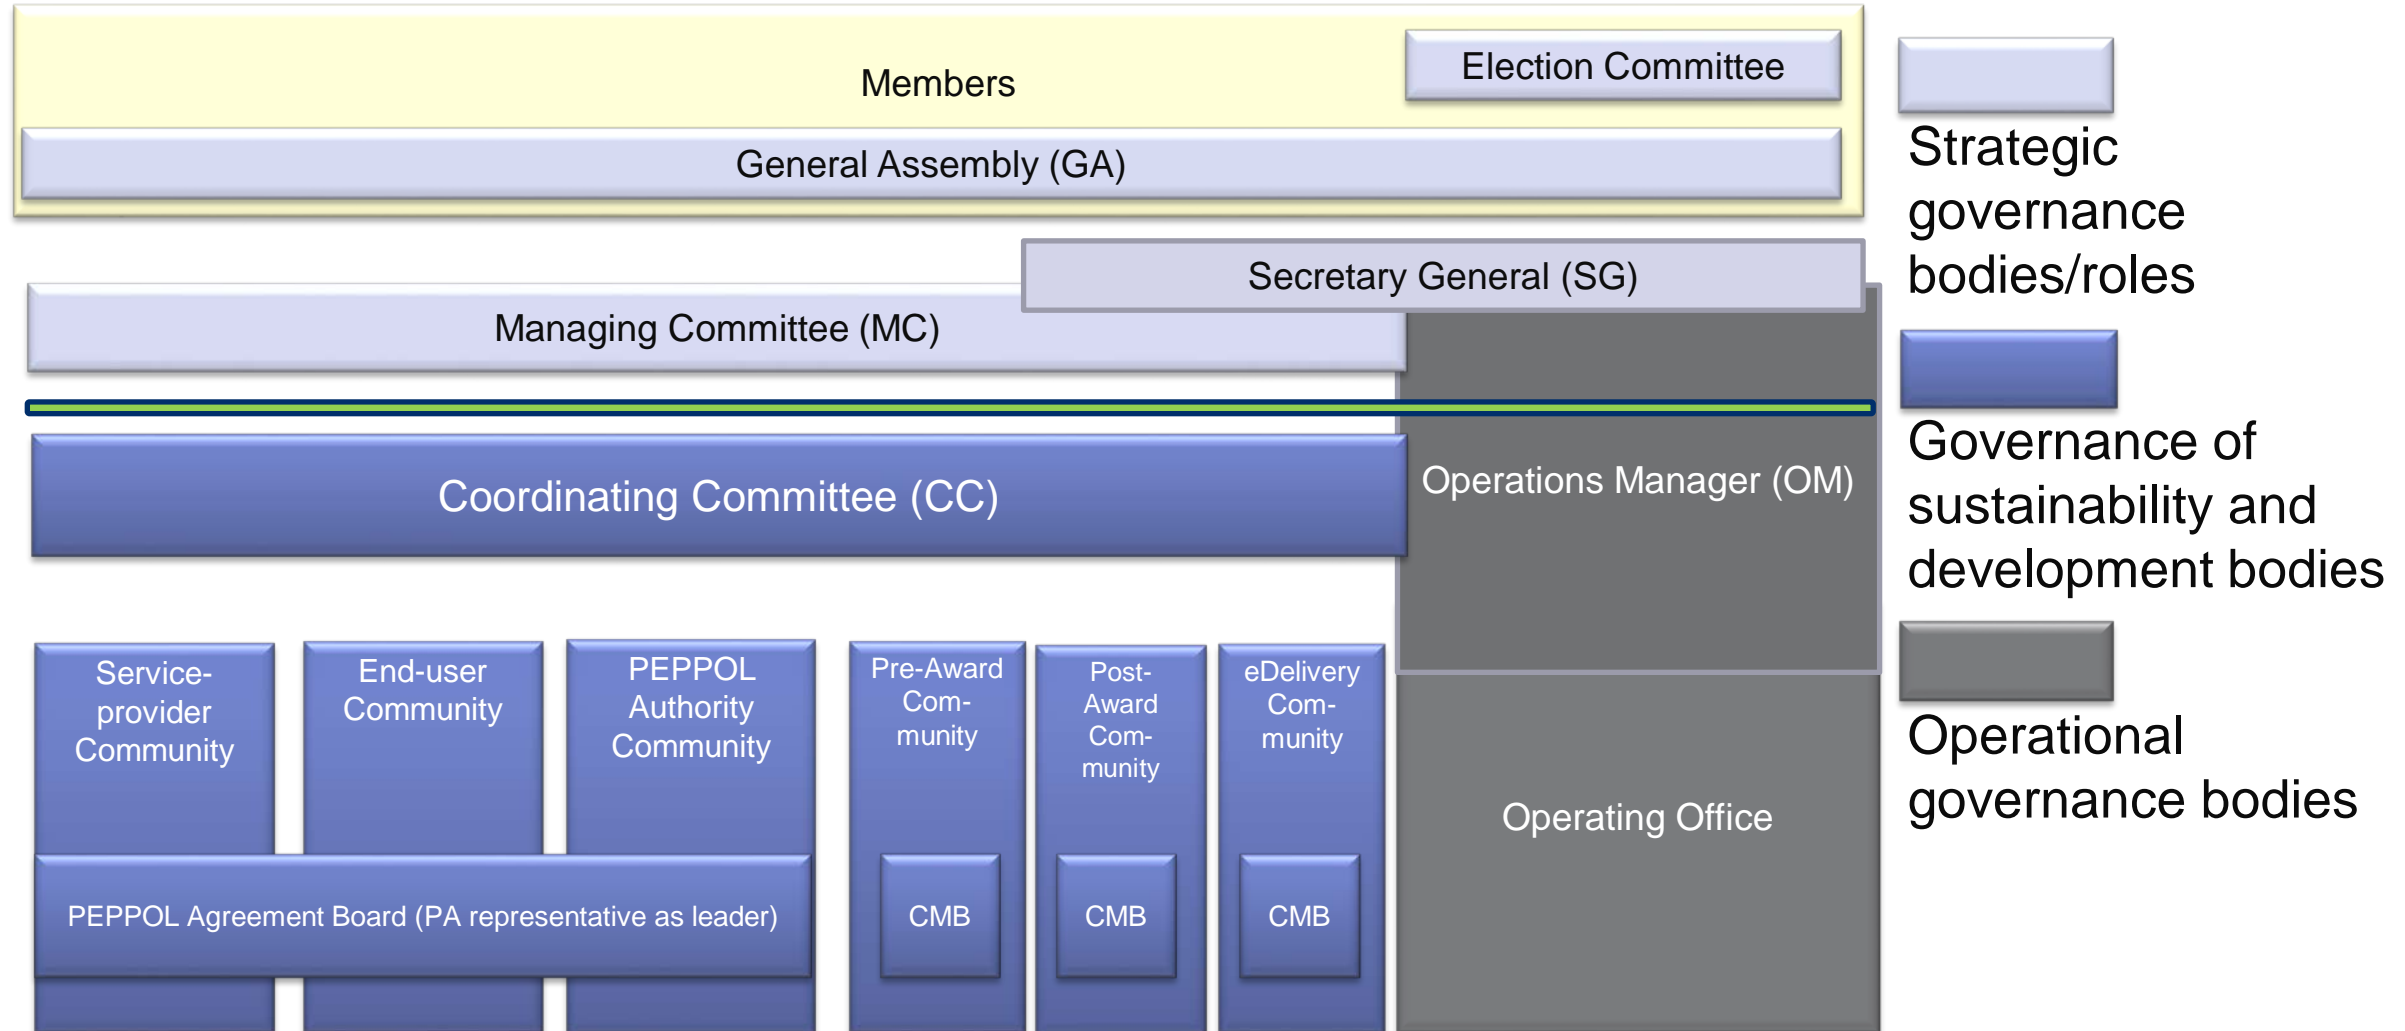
Members

Election Committee

General Assembly (GA)

Secretary General (SG)

Managing Committee (MC)

Coordinating Committee (CC)

Operations Manager (OM)

Service-provider Community

End-user Community

PEPPOL Authority Community

Pre-Award Community

Post-Award Community

eDelivery Community

Operating Office

PEPPOL Agreement Board (PA representative as leader)

CMB

CMB

CMB

Strategic governance bodies/roles

Governance of sustainability and development bodies

Operational governance bodies